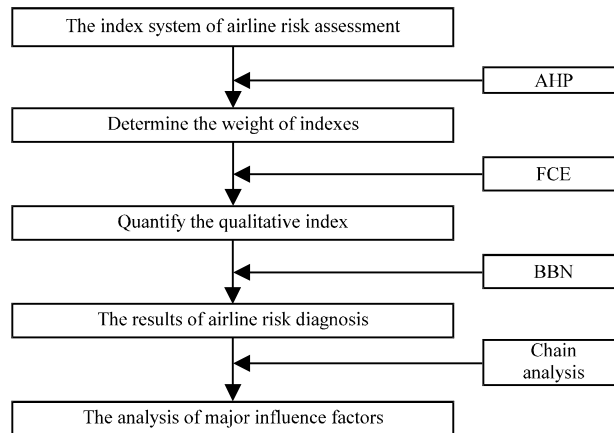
The index system of airline risk assessment

AHP

Determine the weight of indexes

FCE

Quantify the qualitative index

BBN

The results of airline risk diagnosis

Chain analysis

The analysis of major influence factors